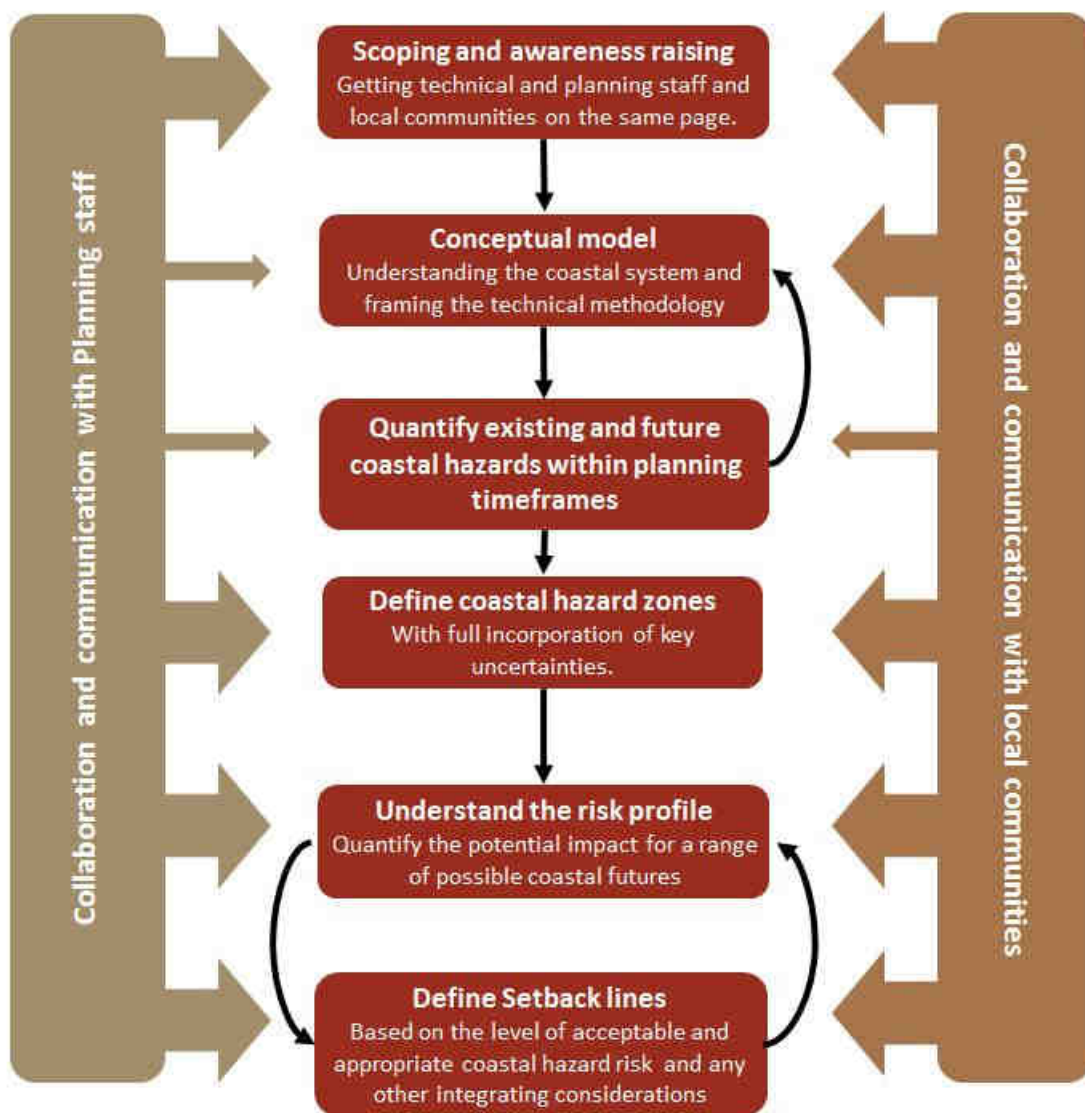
Collaboration and communication with Planning staff

Scoping and awareness raising
Getting technical and planning staff and local communities on the same page.

Conceptual model
Understanding the coastal system and framing the technical methodology

Quantify existing and future coastal hazards within planning timeframes

Define coastal hazard zones
With full incorporation of key uncertainties.

Understand the risk profile
Quantify the potential impact for a range of possible coastal futures

Define Setback lines
Based on the level of acceptable and appropriate coastal hazard risk and any other integrating considerations

Collaboration and communication with local communities